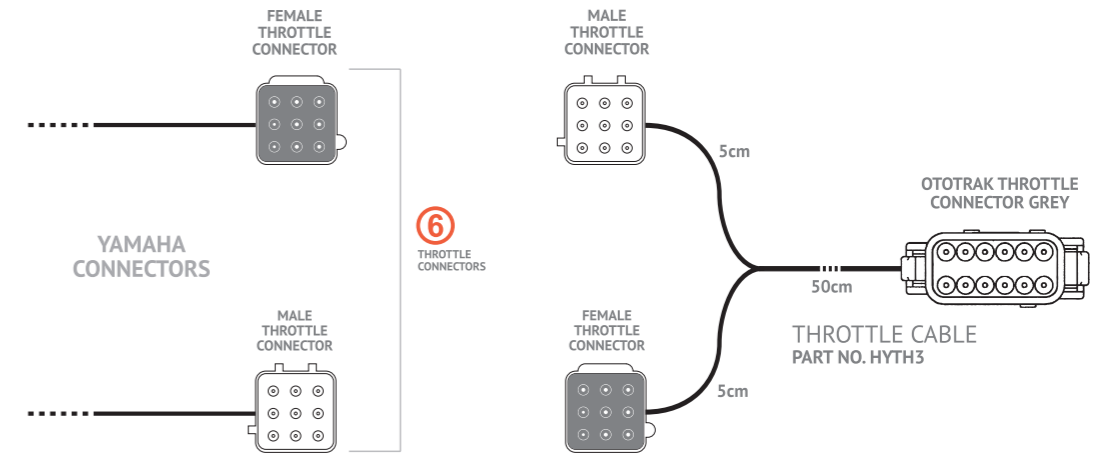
FEMALE THROTTLE CONNECTOR

MALE THROTTLE CONNECTOR

5cm

OTOTRAK THROTTLE CONNECTOR GREY

YAMAHA CONNECTORS

6

THROTTLE CONNECTORS

50cm

THROTTLE CABLE

PART NO. HYTH3

MALE THROTTLE CONNECTOR

FEMALE THROTTLE CONNECTOR

5cm